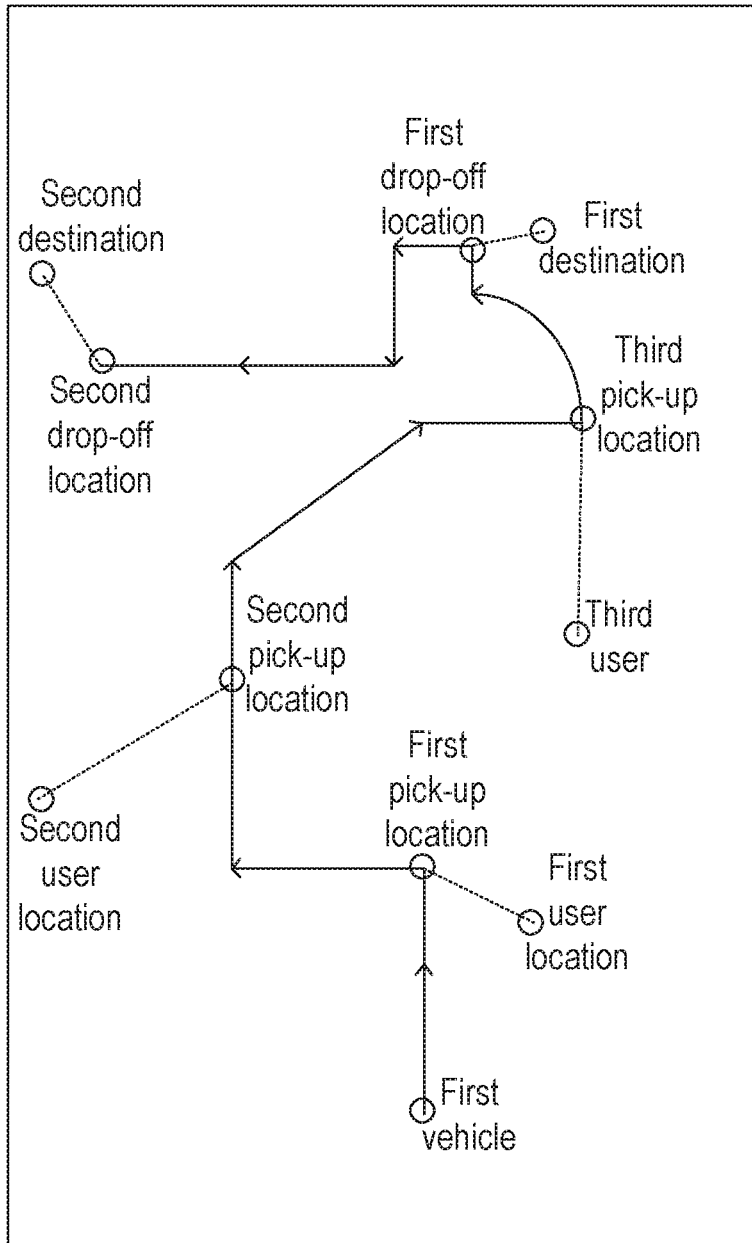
First drop-off location

Second destination

First destination

Third pick-up location

Second drop-off location

Second pick-up location

Third user

Second user location

First pick-up location

First user location

First vehicle